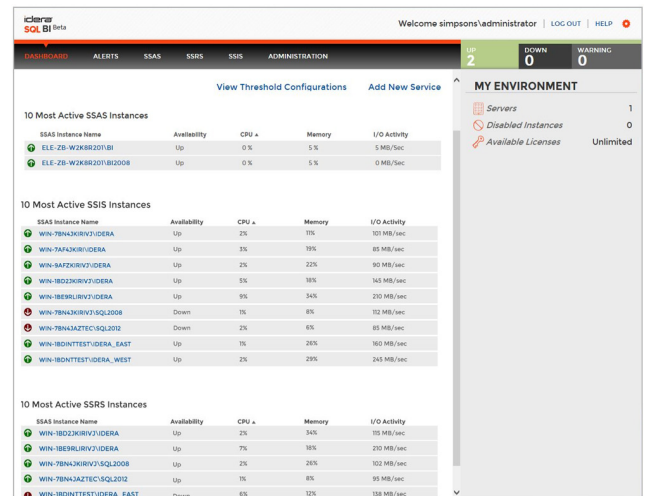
idera
SQL BI Beta

Welcome simpsons\administrator | LOG OUT | HELP

DASHBOARD ALERTS SSAS SSRS SSIS ADMINISTRATION

UP 2 DOWN 0 WARNING 0

View Threshold Configurations Add New Service

10 Most Active SSAS Instances

| SSAS Instance Name | Availability | CPU ▲ | Memory | I/O Activity |
|---|---|---|---|---|
| ELE-ZB-W2K8R201\BI | Up | 0 % | 5 % | 5 MB/Sec |
| ELE-ZB-W2K8R201\BI2008 | Up | 0 % | 5 % | 0 MB/Sec |

10 Most Active SSIS Instances

| SSAS Instance Name | Availability | CPU ▲ | Memory | I/O Activity |
|---|---|---|---|---|
| WIN-7BN4JKIRIVJ\IDERA | Up | 2% | 11% | 101 MB/sec |
| WIN-7AF4JKIRI\IDERA | Up | 3% | 19% | 85 MB/sec |
| WIN-9AFZKIRIVJ\IDERA | Up | 2% | 22% | 90 MB/sec |
| WIN-1BD2JKIRIVJ\IDERA | Up | 5% | 18% | 145 MB/sec |
| WIN-1BE9RLIRIVJ\IDERA | Up | 9% | 34% | 210 MB/sec |
| WIN-7BN4JKIRIVJ\SQL2008 | Down | 1% | 8% | 112 MB/sec |
| WIN-7BN4JAZTEC\SQL2012 | Down | 2% | 6% | 85 MB/sec |
| WIN-1BDINTTEST\IDERA_EAST | Up | 1% | 26% | 160 MB/sec |
| WIN-1BDNTTEST\IDERA_WEST | Up | 2% | 29% | 245 MB/sec |

10 Most Active SSRS Instances

| SSAS Instance Name | Availability | CPU ▲ | Memory | I/O Activity |
|---|---|---|---|---|
| WIN-1BD2JKIRIVJ\IDERA | Up | 2% | 34% | 115 MB/sec |
| WIN-1BE9RLIRIVJ\IDERA | Up | 7% | 18% | 210 MB/sec |
| WIN-7BN4JKIRIVJ\SQL2008 | Up | 2% | 26% | 102 MB/sec |
| WIN-7BN4JAZTEC\SQL2012 | Up | 1% | 8% | 95 MB/sec |
| WIN-1BDINTTEST\IDERA_EAST | Down | 6% | 12% | 138 MB/sec |

MY ENVIRONMENT
Servers 1
Disabled Instances 0
Available Licenses Unlimited